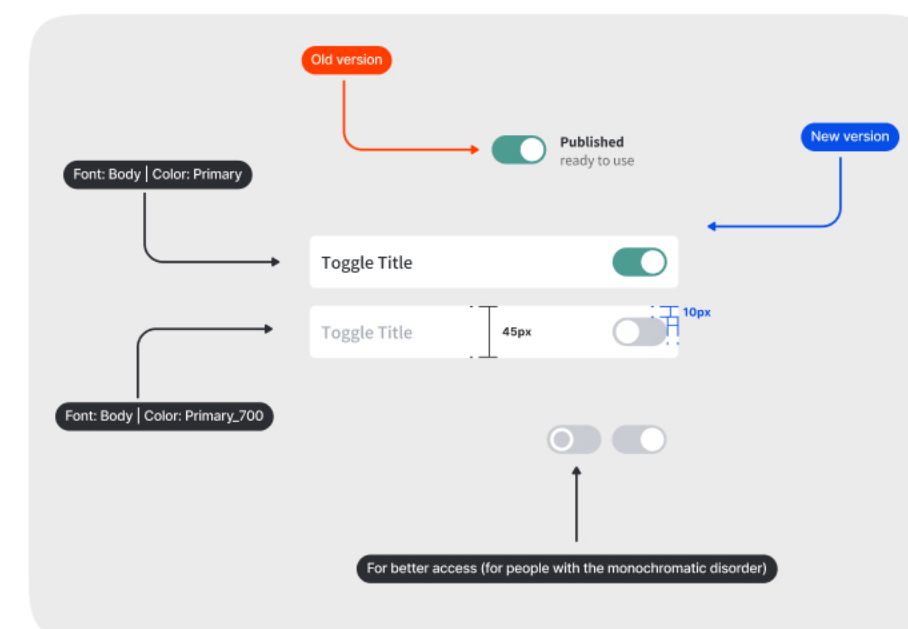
Old version

Published
ready to use

New version

Font: Body | Color: Primary

Toggle Title

Toggle Title

45px

10px

Font: Body | Color: Primary_700

For better access (for people with the monochromatic disorder)